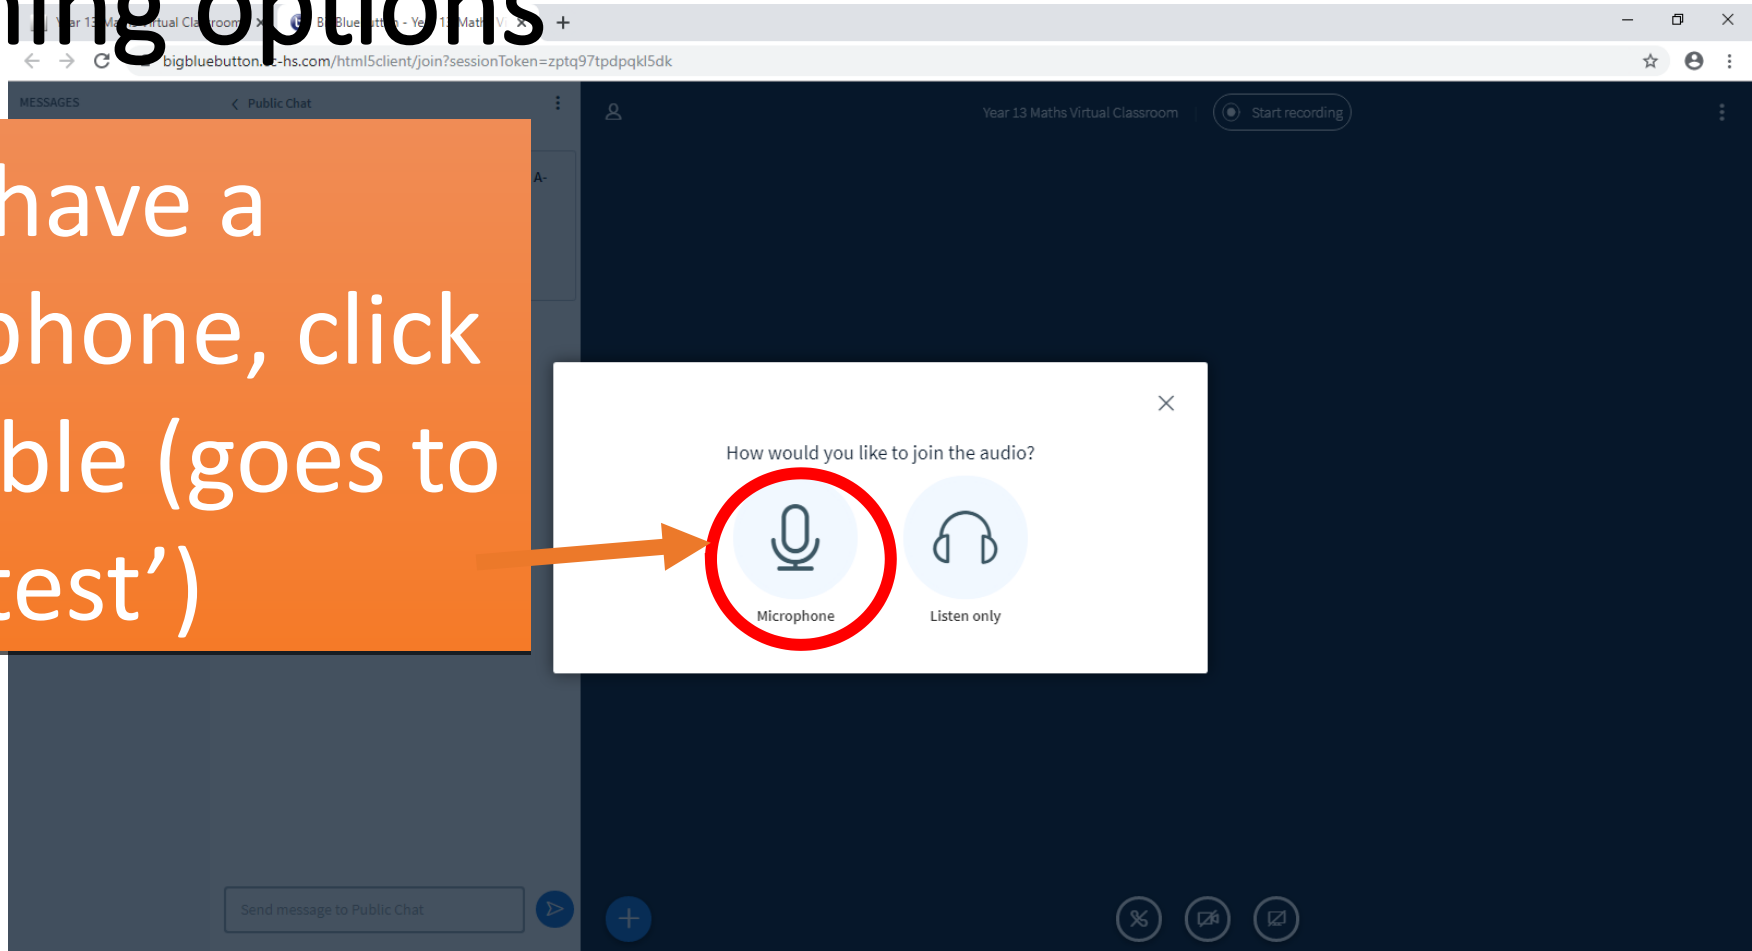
ing options

ar 13 Ma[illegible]rtual Cla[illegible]room ×
B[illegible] Blue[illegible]tt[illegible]n - Ye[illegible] 13 Math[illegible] V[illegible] ×
+

bigbluebutton.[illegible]c-hs.com/html5client/join?sessionToken=zptq97tpdpqkl5dk

MESSAGES
Public Chat

A-

have a
phone, click
ble (goes to
test')

Year 13 Maths Virtual Classroom
Start recording

How would you like to join the audio?

Microphone
Listen only

Send message to Public Chat